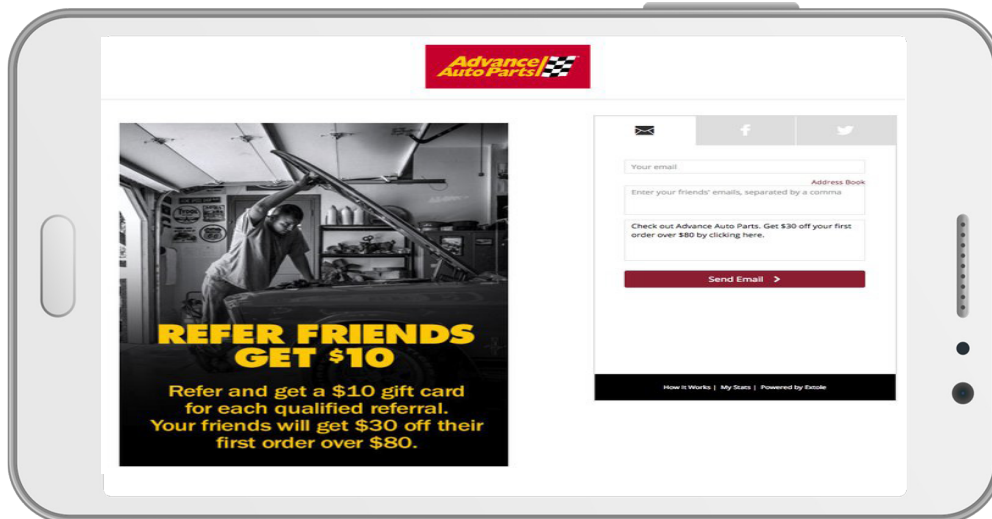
Advance Auto Parts

REFER FRIENDS GET $10

Refer and get a $10 gift card for each qualified referral. Your friends will get $30 off their first order over $80.

Your email

Address Book

Enter your friends' emails, separated by a comma

Check out Advance Auto Parts. Get $30 off your first order over $80 by clicking here.

Send Email >

How it Works | My Stats | Powered by Extole